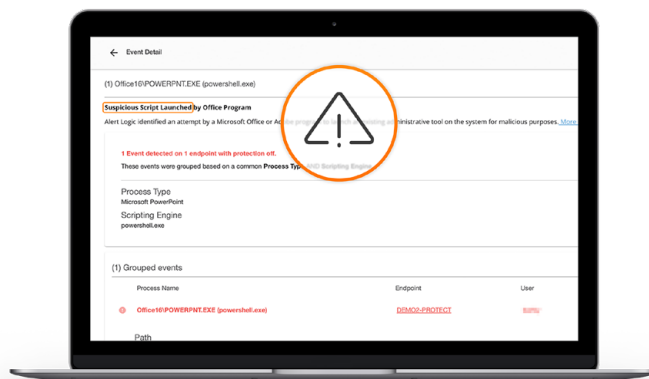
Event Detail

(1) Office16\POWERPNT.EXE (powershell.exe)

Suspicious Script Launched by Office Program

Alert Logic identified an attempt by a Microsoft Office or A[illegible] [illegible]inistrative tool on the system for malicious purposes. More

1 Event detected on 1 endpoint with protection off.

These events were grouped based on a common Process Typ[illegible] Scripting Engine.

Process Type
Microsoft PowerPoint

Scripting Engine
powershell.exe

(1) Grouped events

| Process Name | Endpoint | User |
|---|---|---|
| Office16\POWERPNT.EXE (powershell.exe) | DEMO2-PROTECT | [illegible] |

Path